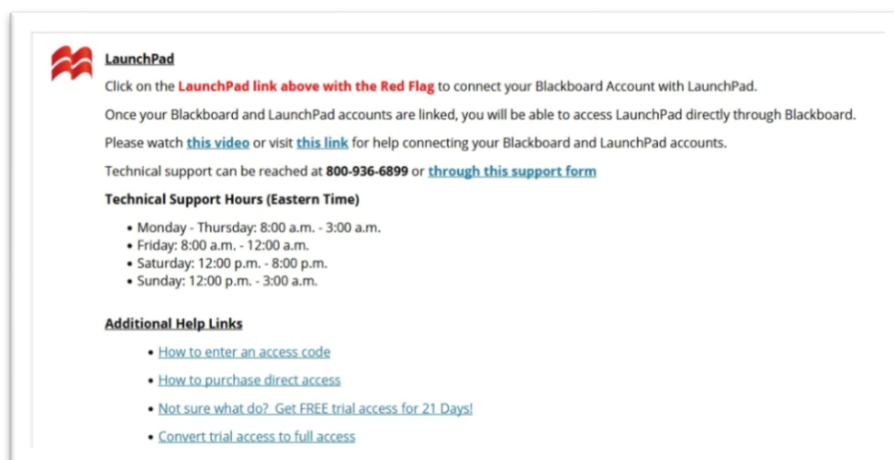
LaunchPad

Click on the LaunchPad link above with the Red Flag to connect your Blackboard Account with LaunchPad.

Once your Blackboard and LaunchPad accounts are linked, you will be able to access LaunchPad directly through Blackboard.

Please watch this video or visit this link for help connecting your Blackboard and LaunchPad accounts.

Technical support can be reached at 800-936-6899 or through this support form

Technical Support Hours (Eastern Time)

- Monday - Thursday: 8:00 a.m. - 3:00 a.m.
- Friday: 8:00 a.m. - 12:00 a.m.
- Saturday: 12:00 p.m. - 8:00 p.m.
- Sunday: 12:00 p.m. - 3:00 a.m.

Additional Help Links

- How to enter an access code
- How to purchase direct access
- Not sure what do? Get FREE trial access for 21 Days!
- Convert trial access to full access